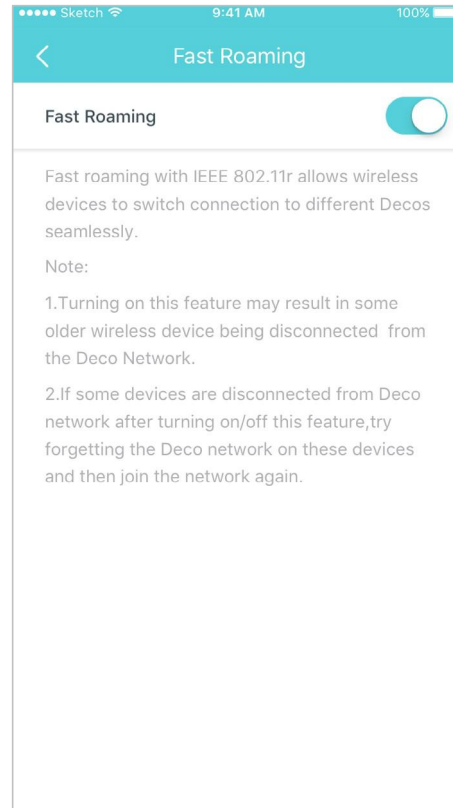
●●●●● Sketch 9:41 AM 100%

<

Fast Roaming

Fast Roaming

Fast roaming with IEEE 802.11r allows wireless devices to switch connection to different Decos seamlessly.

Note:

1.Turning on this feature may result in some older wireless device being disconnected from the Deco Network.

2.If some devices are disconnected from Deco network after turning on/off this feature,try forgetting the Deco network on these devices and then join the network again.